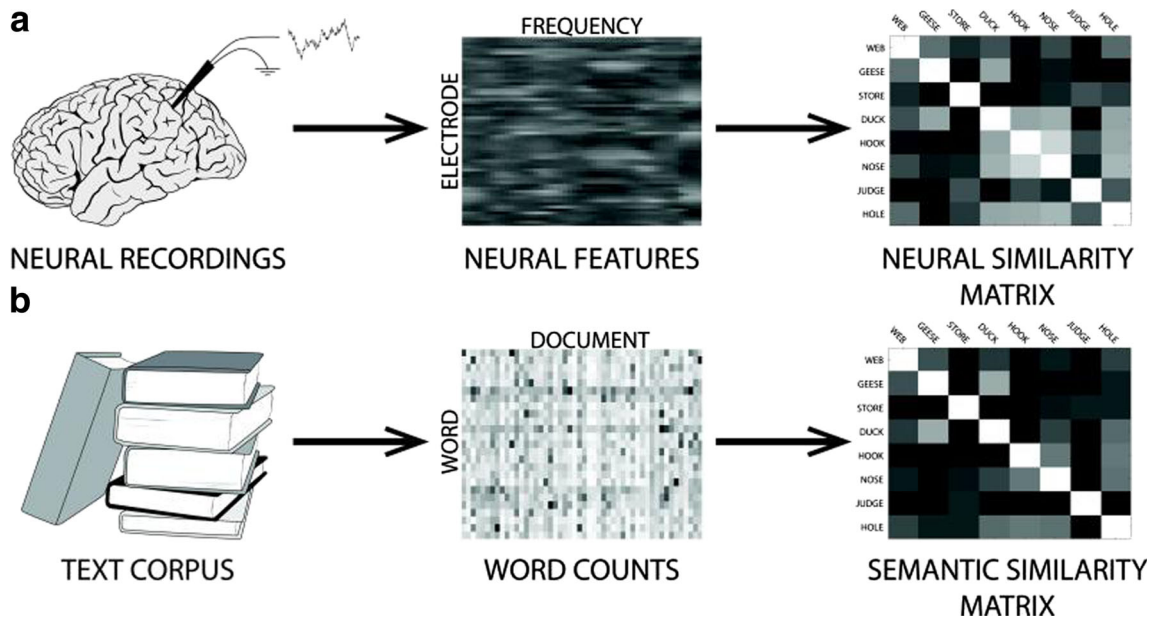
a

FREQUENCY

ELECTRODE

| | WEB | GEESE | STORE | DUCK | HOOK | NOSE | JUDGE | HOLE |
|---|---|---|---|---|---|---|---|---|
| WEB | | | | | | | | |
| GEESE | | | | | | | | |
| STORE | | | | | | | | |
| DUCK | | | | | | | | |
| HOOK | | | | | | | | |
| NOSE | | | | | | | | |
| JUDGE | | | | | | | | |
| HOLE | | | | | | | | |

NEURAL RECORDINGS

NEURAL FEATURES

NEURAL SIMILARITY MATRIX

b

DOCUMENT

WORD

| | WEB | GEESE | STORE | DUCK | HOOK | NOSE | JUDGE | HOLE |
|---|---|---|---|---|---|---|---|---|
| WEB | | | | | | | | |
| GEESE | | | | | | | | |
| STORE | | | | | | | | |
| DUCK | | | | | | | | |
| HOOK | | | | | | | | |
| NOSE | | | | | | | | |
| JUDGE | | | | | | | | |
| HOLE | | | | | | | | |

TEXT CORPUS

WORD COUNTS

SEMANTIC SIMILARITY MATRIX